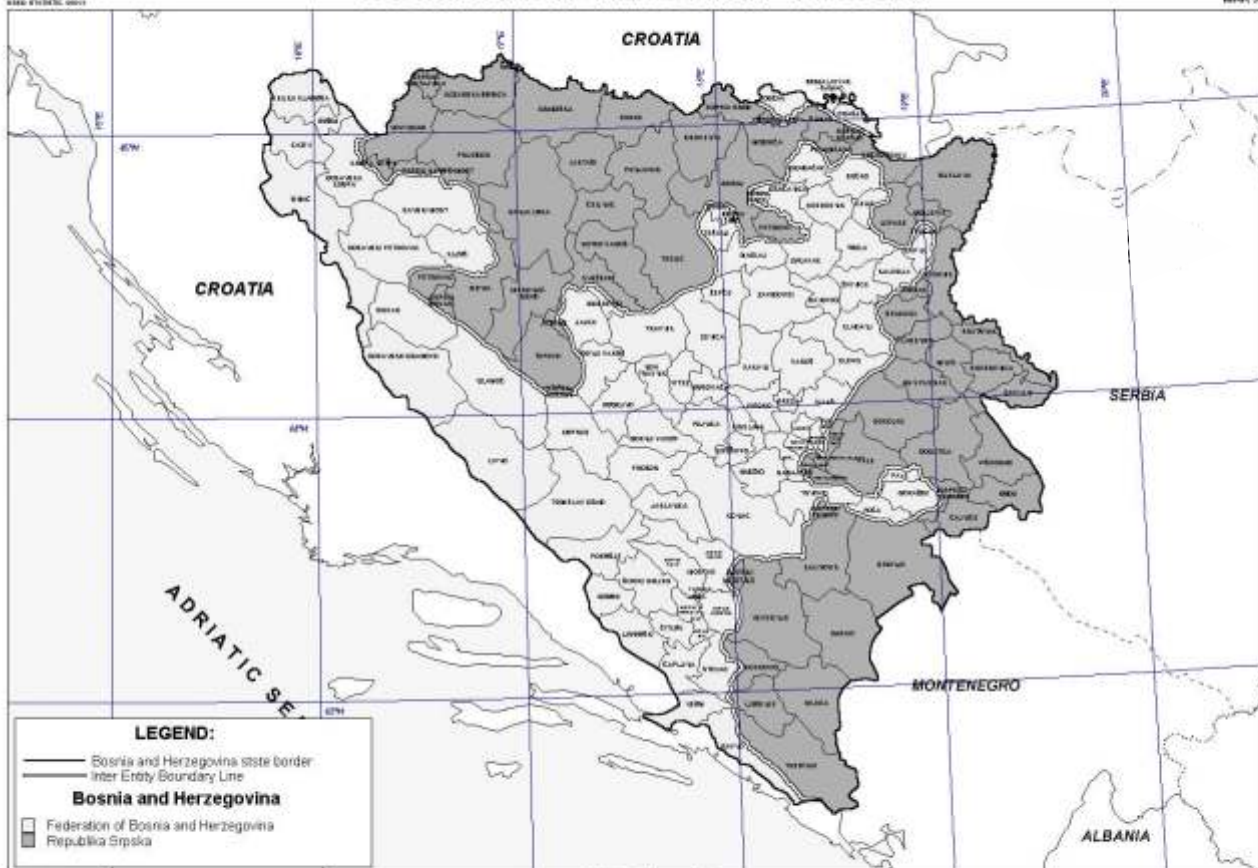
CROATIA

CROATIA

SERBIA

ADRIATIC SE

MONTENEGRO

ALBANIA

BRČKO

LEGEND:

Bosnia and Herzegovina state border
Inter Entity Boundary Line

Bosnia and Herzegovina

Federation of Bosnia and Herzegovina
Republika Srpska